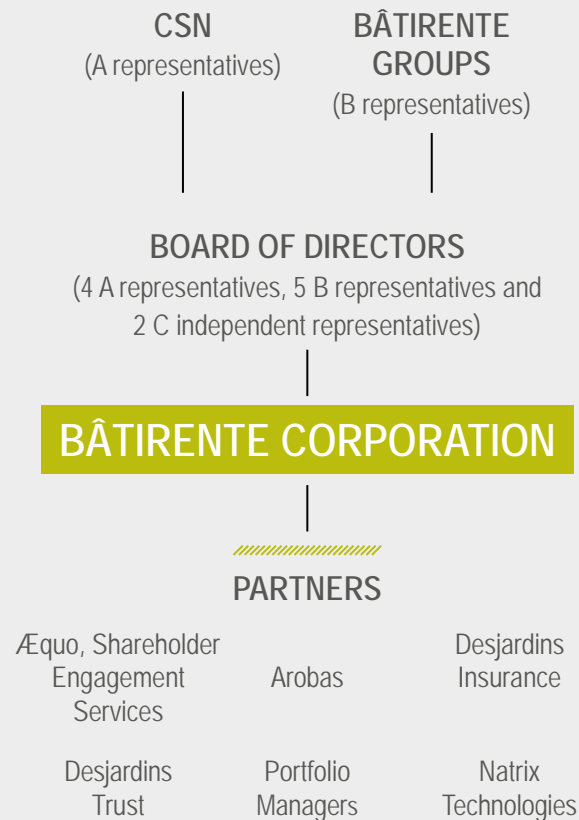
CSN
(A representatives)

BÂTIRENTE GROUPS
(B representatives)

BOARD OF DIRECTORS
(4 A representatives, 5 B representatives and 2 C independent representatives)

BÂTIRENTE CORPORATION

PARTNERS

Æquo, Shareholder Engagement Services

Arobas

Desjardins Insurance

Desjardins Trust

Portfolio Managers

Natrix Technologies